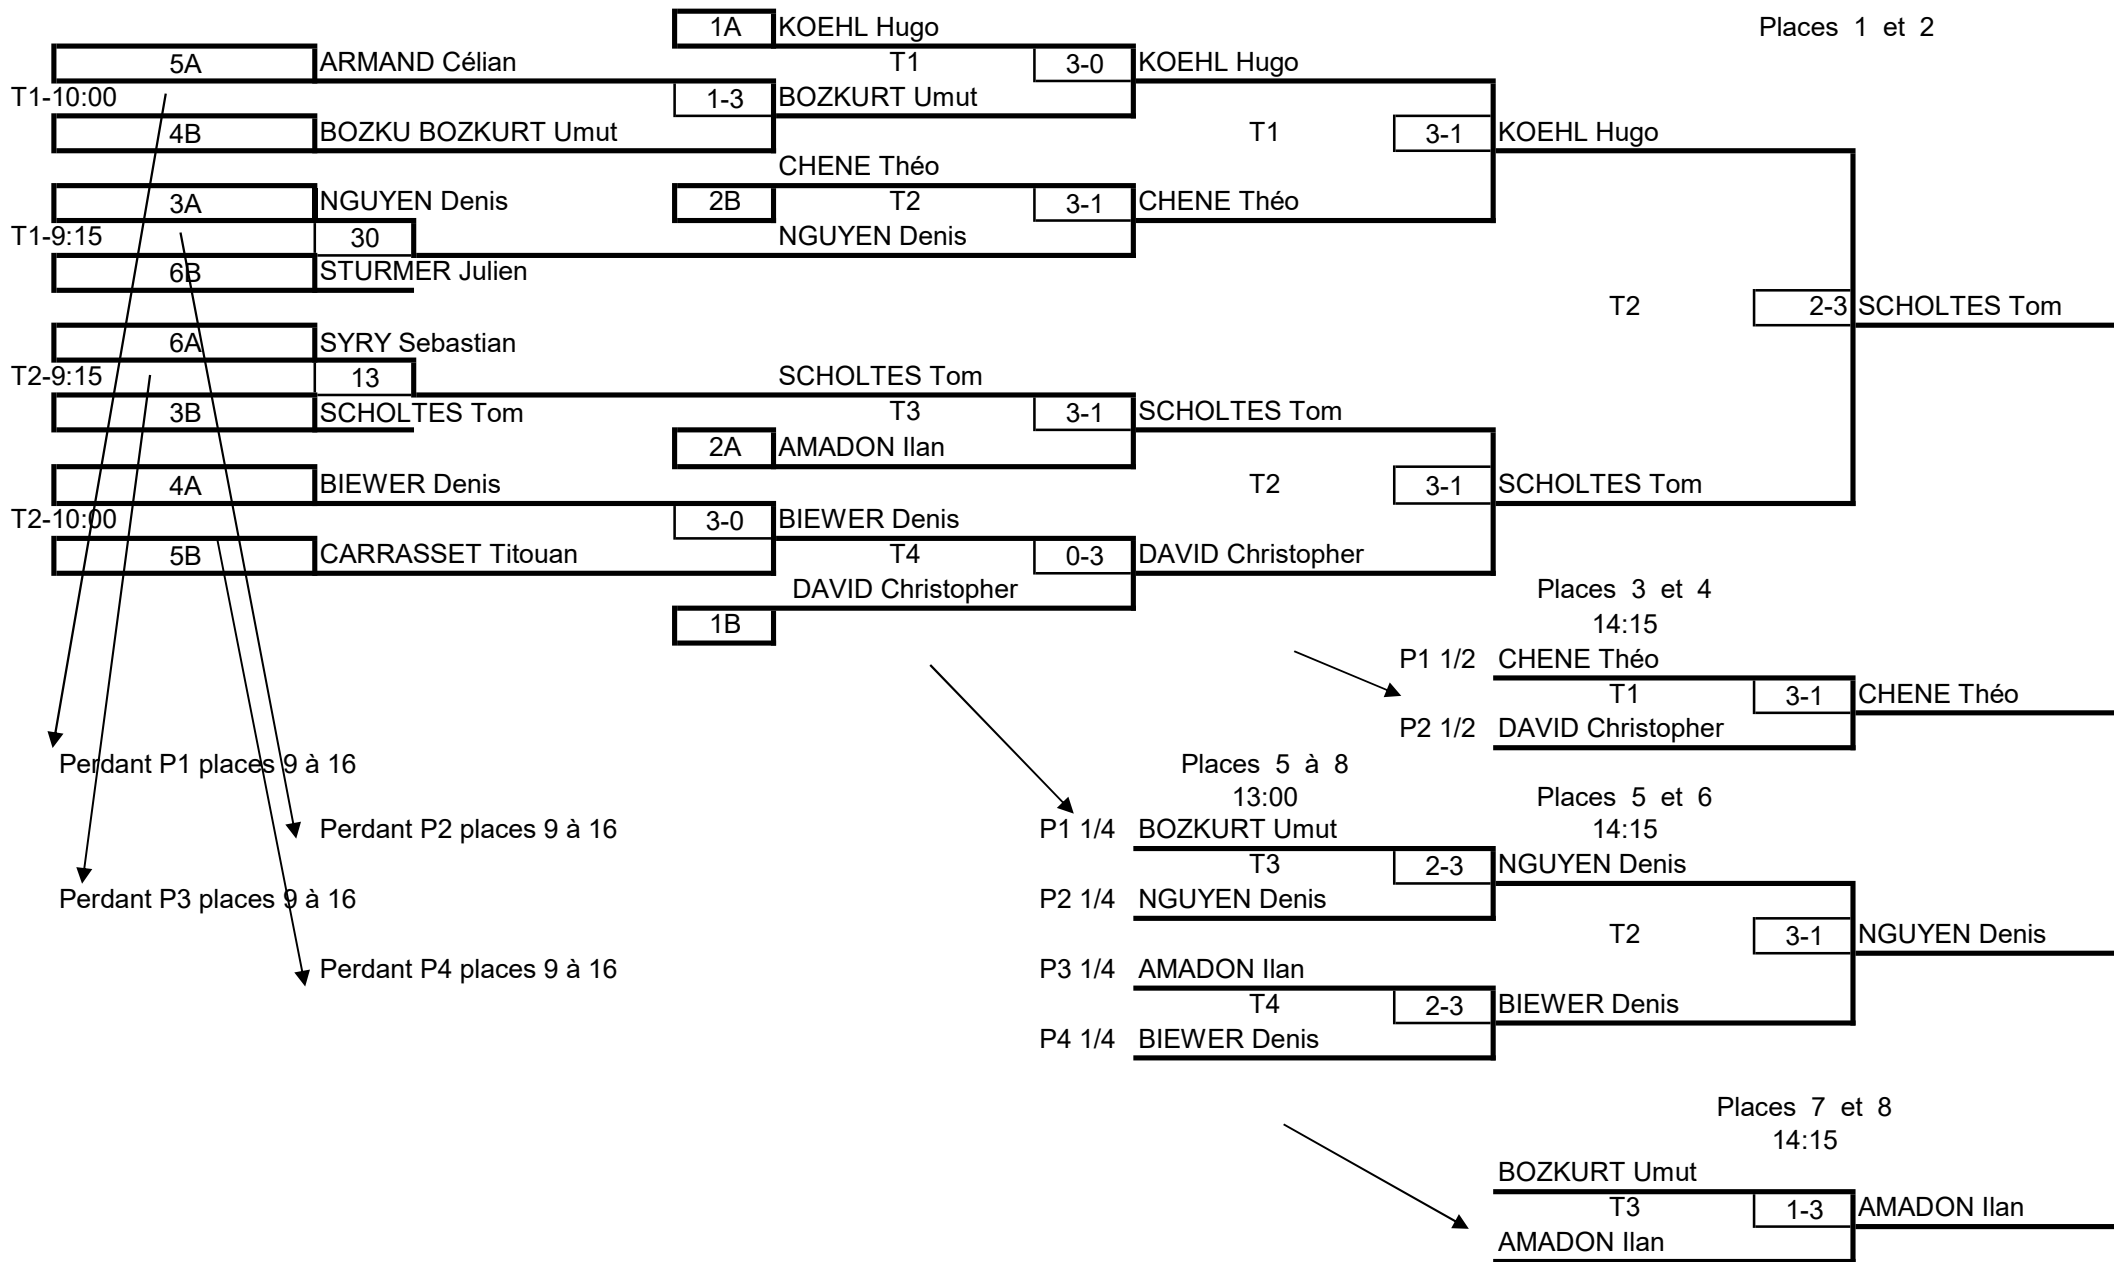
1A KOEHL Hugo

Places 1 et 2

5A ARMAND Célian
T1 3-0 KOEHL Hugo
T1-10:00
1-3 BOZKURT Umut
4B BOZKU BOZKURT Umut
T1 3-1 KOEHL Hugo
CHENE Théo
3A NGUYEN Denis
2B T2 3-1 CHENE Théo
T1-9:15 30 NGUYEN Denis
6B STURMER Julien

T2 2-3 SCHOLTES Tom

6A SYRY Sebastian
T2-9:15 13 SCHOLTES Tom
3B SCHOLTES Tom
T3 3-1 SCHOLTES Tom
2A AMADON Ilan
4A BIEWER Denis
T2 3-1 SCHOLTES Tom
T2-10:00
3-0 BIEWER Denis
5B CARRASSET Titouan
T4 0-3 DAVID Christopher
DAVID Christopher
1B

Places 3 et 4
14:15
P1 1/2 CHENE Théo
T1 3-1 CHENE Théo
P2 1/2 DAVID Christopher

Perdant P1 places 9 à 16
Perdant P2 places 9 à 16
Perdant P3 places 9 à 16
Perdant P4 places 9 à 16

Places 5 à 8
13:00
P1 1/4 BOZKURT Umut
T3 2-3 NGUYEN Denis
P2 1/4 NGUYEN Denis
P3 1/4 AMADON Ilan
T4 2-3 BIEWER Denis
P4 1/4 BIEWER Denis

Places 5 et 6
14:15
T2 3-1 NGUYEN Denis

Places 7 et 8
14:15
BOZKURT Umut
T3 1-3 AMADON Ilan
AMADON Ilan